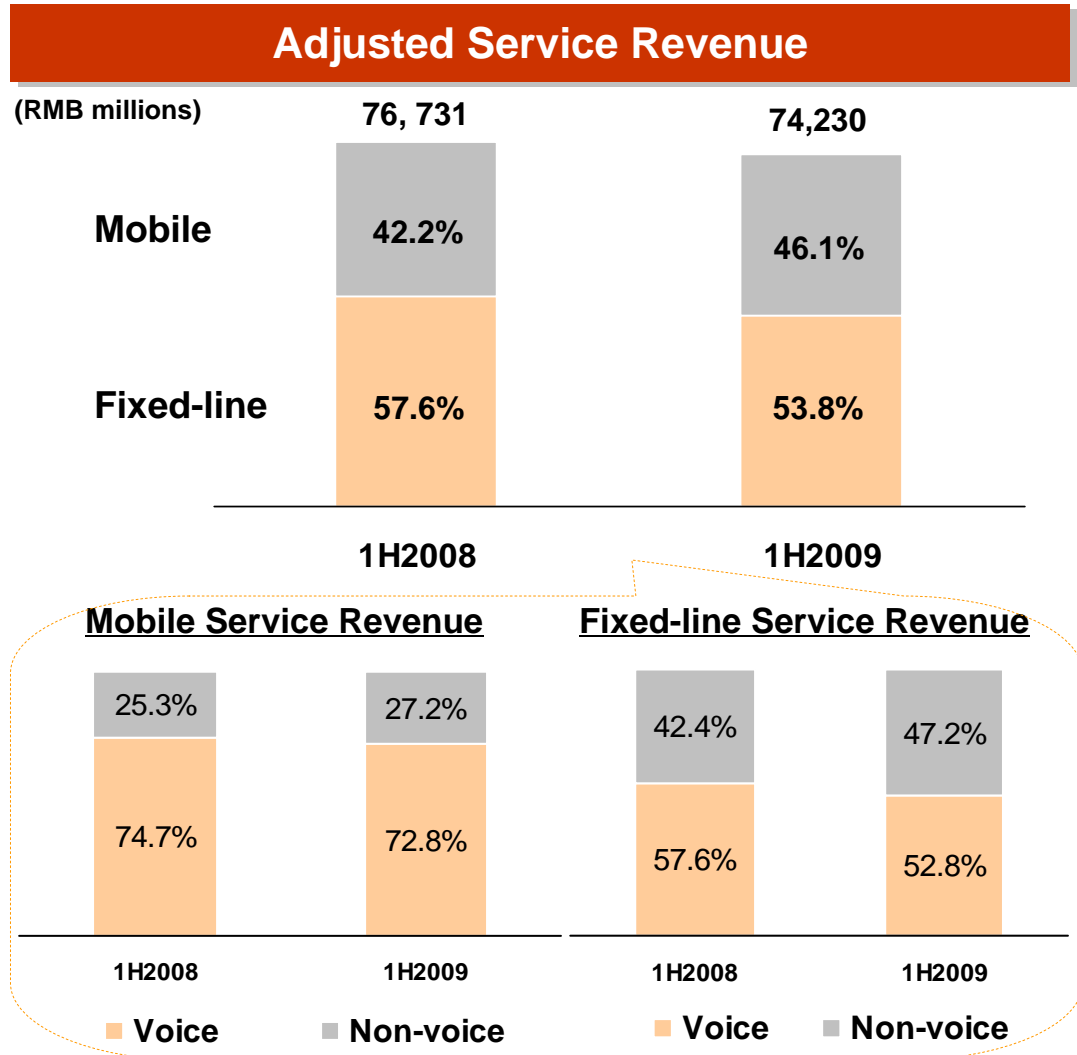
Adjusted Service Revenue

(RMB millions)

76, 731

74,230

Mobile

Fixed-line

42.2%

57.6%

46.1%

53.8%

1H2008

1H2009

Mobile Service Revenue

| | 1H2008 | 1H2009 |
|---|---|---|
| Non-voice | 25.3% | 27.2% |
| Voice | 74.7% | 72.8% |

Voice Non-voice

Fixed-line Service Revenue

| | 1H2008 | 1H2009 |
|---|---|---|
| Non-voice | 42.4% | 47.2% |
| Voice | 57.6% | 52.8% |

Voice Non-voice